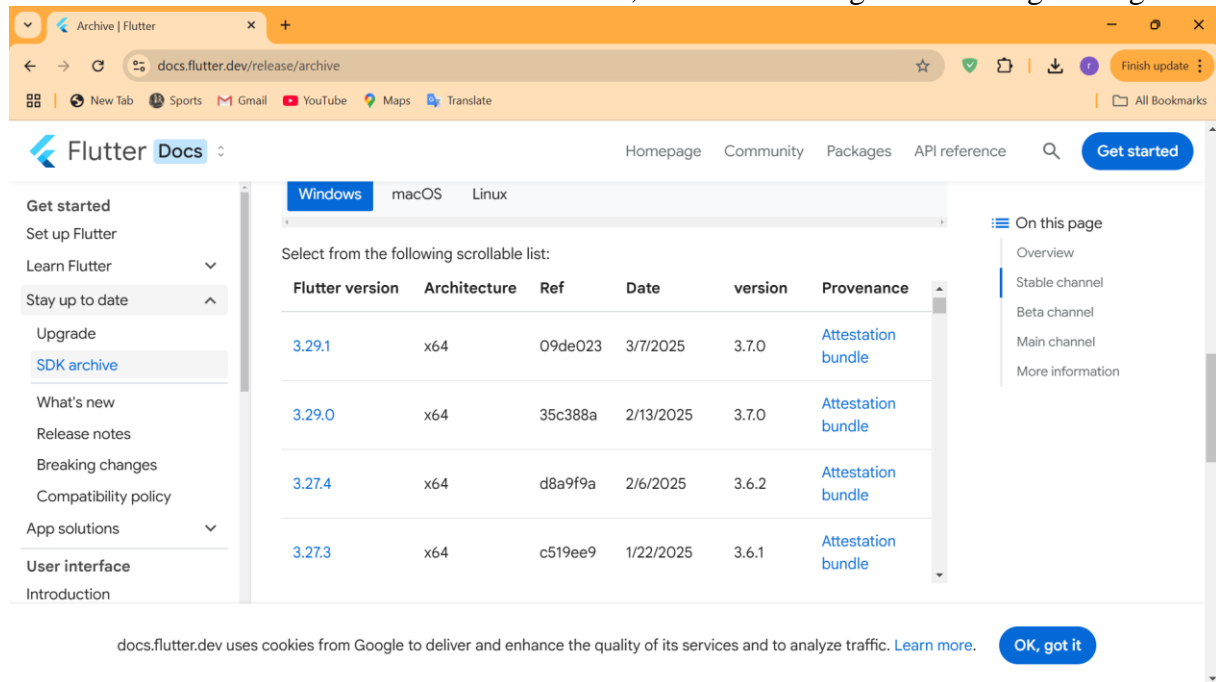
Archive | Flutter

docs.flutter.dev/release/archive

Finish update

New Tab Sports Gmail YouTube Maps Translate

All Bookmarks

Flutter Docs

Homepage Community Packages API reference Get started

Get started
Set up Flutter
Learn Flutter
Stay up to date
Upgrade
SDK archive
What's new
Release notes
Breaking changes
Compatibility policy
App solutions
User interface
Introduction

Windows macOS Linux

Select from the following scrollable list:

| Flutter version | Architecture | Ref | Date | version | Provenance |
|---|---|---|---|---|---|
| 3.29.1 | x64 | 09de023 | 3/7/2025 | 3.7.0 | Attestation bundle |
| 3.29.0 | x64 | 35c388a | 2/13/2025 | 3.7.0 | Attestation bundle |
| 3.27.4 | x64 | d8a9f9a | 2/6/2025 | 3.6.2 | Attestation bundle |
| 3.27.3 | x64 | c519ee9 | 1/22/2025 | 3.6.1 | Attestation bundle |

On this page
Overview
Stable channel
Beta channel
Main channel
More information

docs.flutter.dev uses cookies from Google to deliver and enhance the quality of its services and to analyze traffic. Learn more.

OK, got it